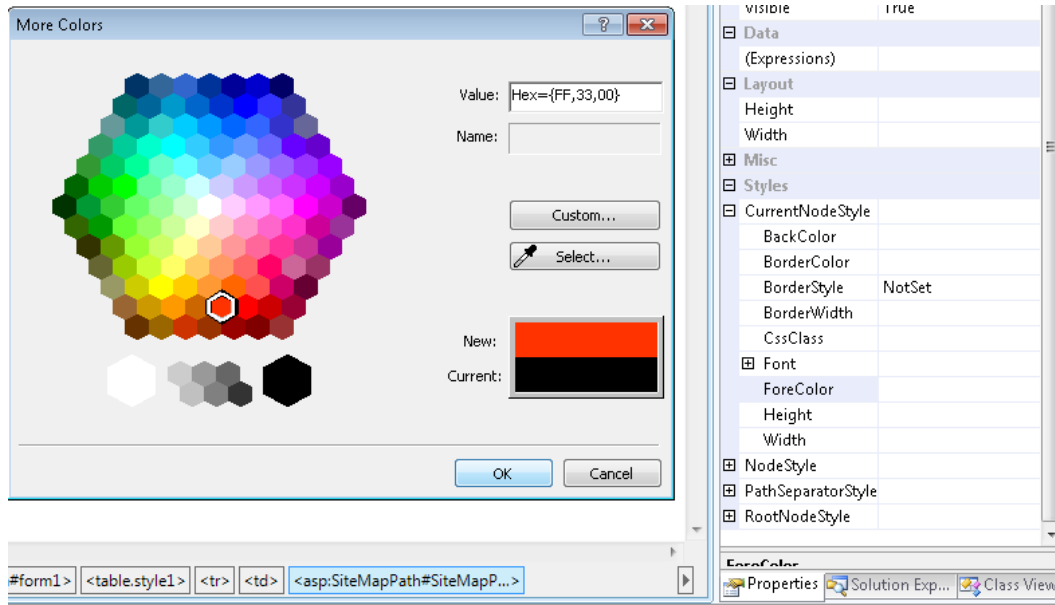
More Colors

Value: Hex={FF,33,00}

Name:

Custom...

Select...

New:

Current:

OK

Cancel

Visible True
⊟ Data
(Expressions)
⊟ Layout
Height
Width
⊞ Misc
⊟ Styles
⊟ CurrentNodeStyle
BackColor
BorderColor
BorderStyle NotSet
BorderWidth
CssClass
⊞ Font
ForeColor
Height
Width
⊞ NodeStyle
⊞ PathSeparatorStyle
⊞ RootNodeStyle

ForeColor

#form1> <table.style1> <tr> <td> <asp:SiteMapPath#SiteMapP...>

Properties Solution Exp... Class View